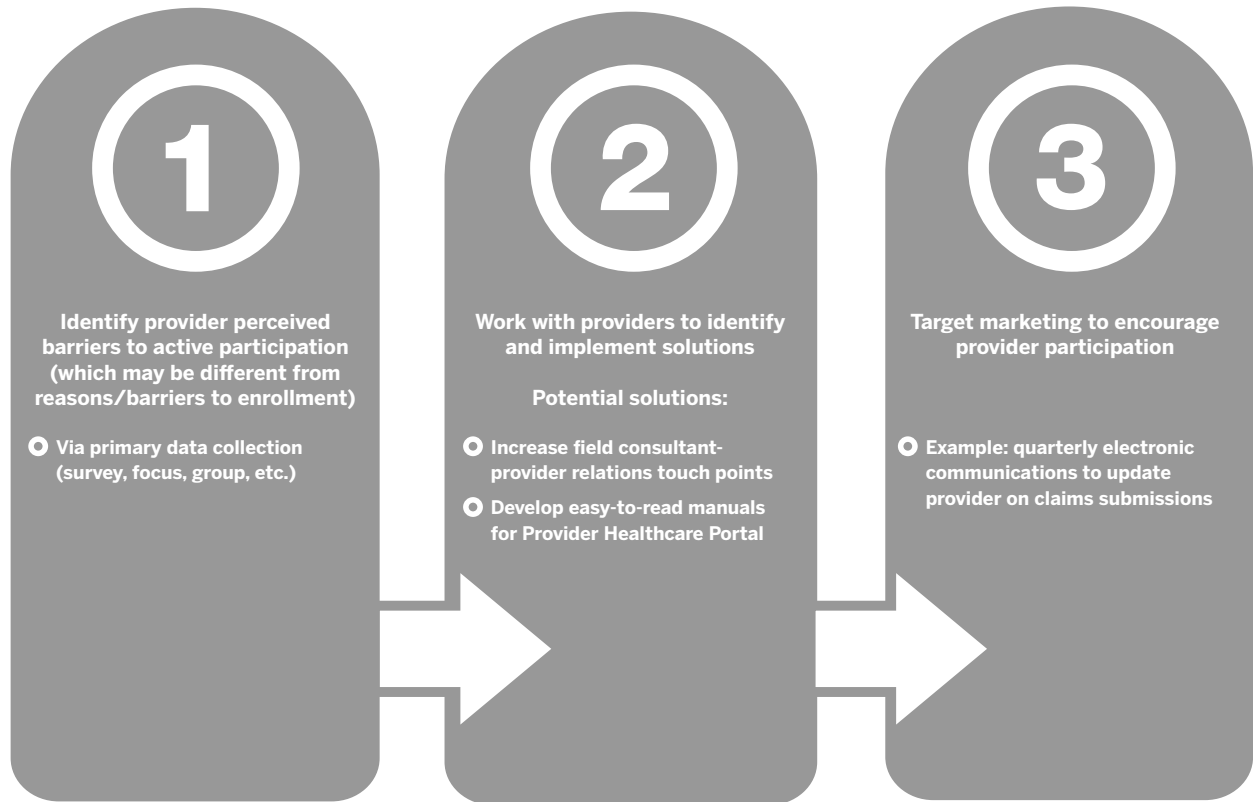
1

Identify provider perceived barriers to active participation (which may be different from reasons/barriers to enrollment)

Via primary data collection (survey, focus, group, etc.)

2

Work with providers to identify and implement solutions

Potential solutions:

Increase field consultant-provider relations touch points

Develop easy-to-read manuals for Provider Healthcare Portal

3

Target marketing to encourage provider participation

Example: quarterly electronic communications to update provider on claims submissions